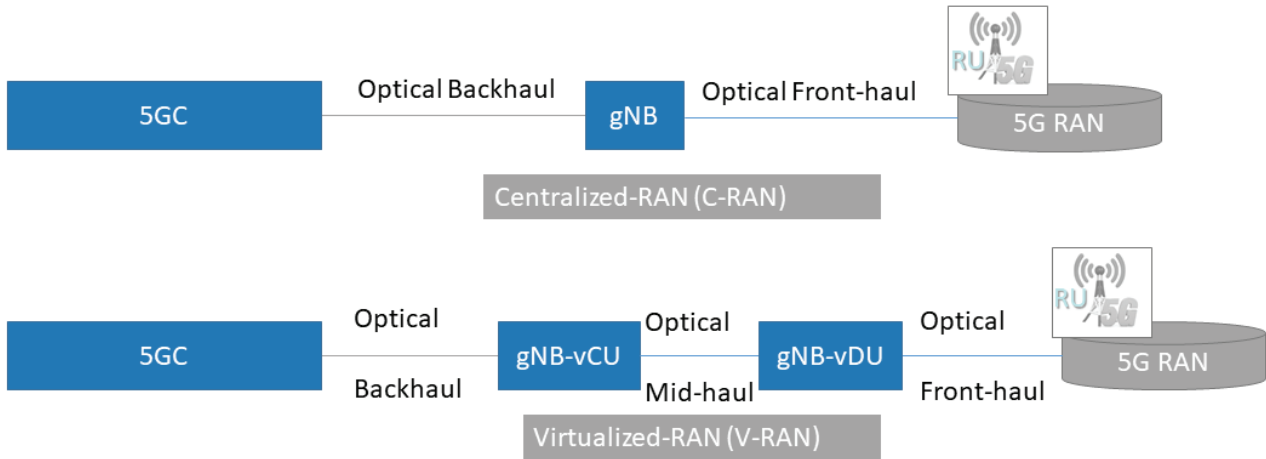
RU 5G

5GC

Optical Backhaul

gNB

Optical Front-haul

5G RAN

Centralized-RAN (C-RAN)

RU 5G

5GC

Optical

Backhaul

gNB-vCU

Optical

Mid-haul

gNB-vDU

Optical

Front-haul

5G RAN

Virtualized-RAN (V-RAN)